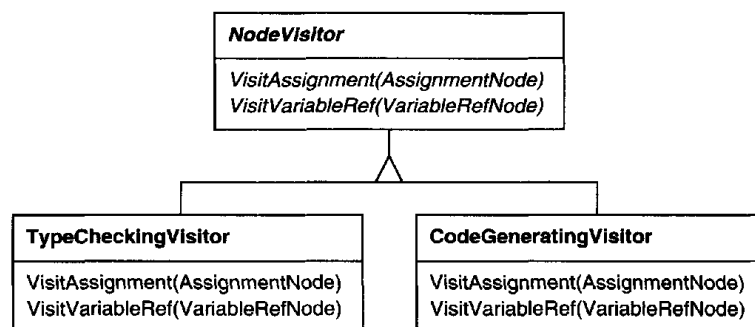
NodeVisitor

VisitAssignment(AssignmentNode)
VisitVariableRef(VariableRefNode)

TypeCheckingVisitor

VisitAssignment(AssignmentNode)
VisitVariableRef(VariableRefNode)

CodeGeneratingVisitor

VisitAssignment(AssignmentNode)
VisitVariableRef(VariableRefNode)